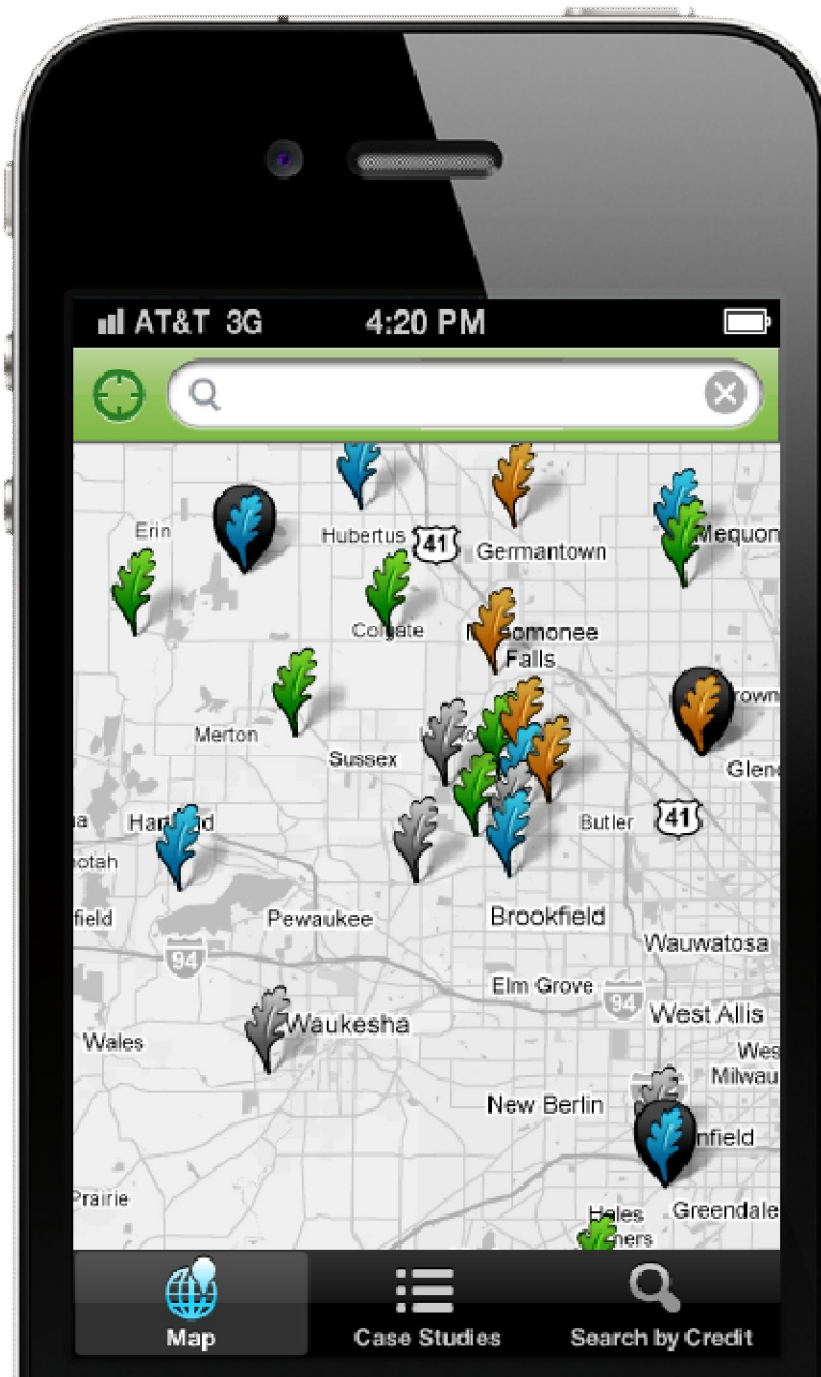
AT&T 3G 4:20 PM

Erin
Hubertus
41
Germantown
Mequon
Colgate
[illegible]omonee Falls
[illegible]rown
Merton
Sussex
Glen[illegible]
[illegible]a
Hart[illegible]d
Butler
41
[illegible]otah
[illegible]field
Pewaukee
Brookfield
Wauwatosa
94
Elm Grove
94
West Allis
Waukesha
Wales
Wes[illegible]
Milwau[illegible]
New Berlin
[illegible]nfield
Prairie
Hales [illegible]ners
Greendale

Map
Case Studies
Search by Credit